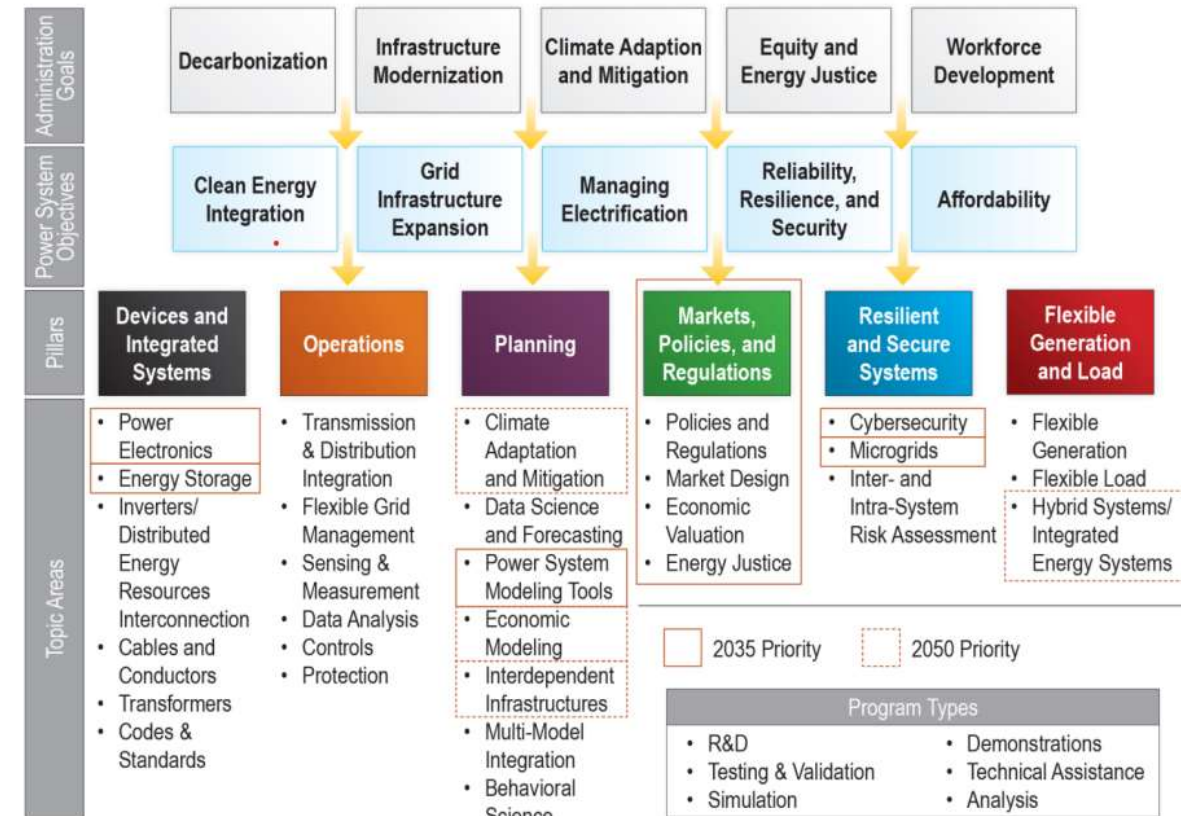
Administration Goals

Decarbonization

Infrastructure Modernization

Climate Adaption and Mitigation

Equity and Energy Justice

Workforce Development

Power System Objectives

Clean Energy Integration

Grid Infrastructure Expansion

Managing Electrification

Reliability, Resilience, and Security

Affordability

Pillars

Devices and Integrated Systems

Operations

Planning

Markets, Policies, and Regulations

Resilient and Secure Systems

Flexible Generation and Load

Topic Areas

- Power Electronics
- Energy Storage
- Inverters/ Distributed Energy Resources Interconnection
- Cables and Conductors
- Transformers
- Codes & Standards

- Transmission & Distribution Integration
- Flexible Grid Management
- Sensing & Measurement
- Data Analysis
- Controls
- Protection

- Climate Adaptation and Mitigation
- Data Science and Forecasting
- Power System Modeling Tools
- Economic Modeling
- Interdependent Infrastructures
- Multi-Model Integration
- Behavioral Science

- Policies and Regulations
- Market Design
- Economic Valuation
- Energy Justice

- Cybersecurity
- Microgrids
- Inter- and Intra-System Risk Assessment

- Flexible Generation
- Flexible Load
- Hybrid Systems/ Integrated Energy Systems

2035 Priority

2050 Priority

Program Types

- R&D
- Testing & Validation
- Simulation
- Demonstrations
- Technical Assistance
- Analysis